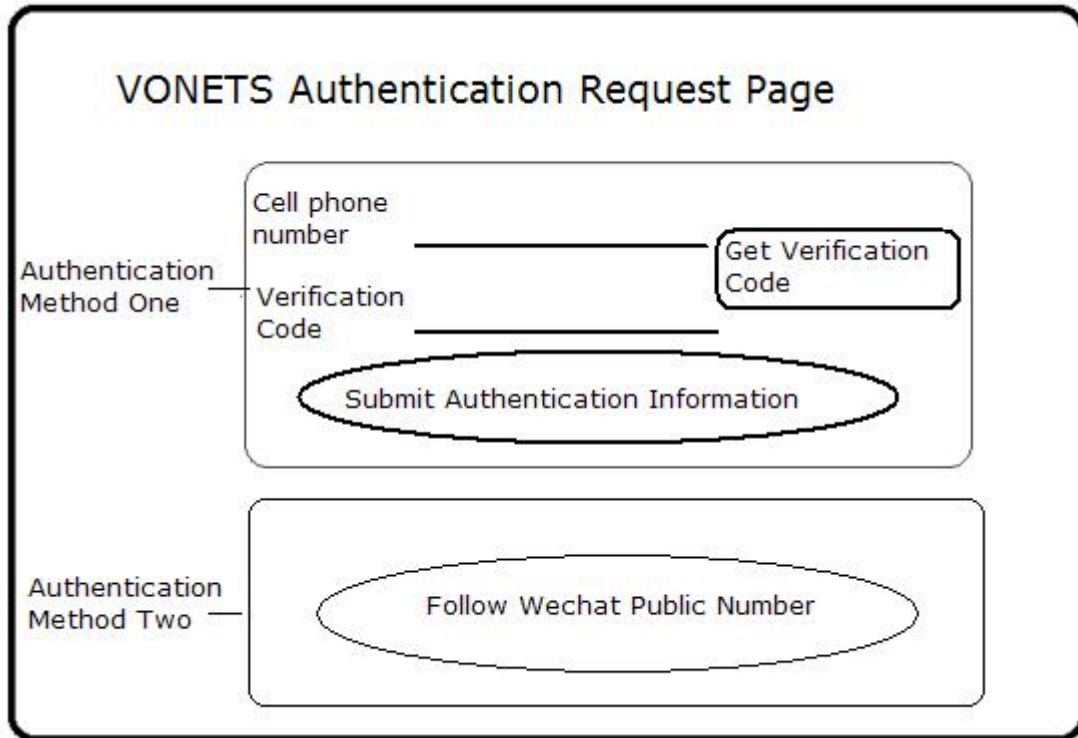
VONETS Authentication Request Page

Authentication Method One

Cell phone number

Get Verification Code

Verification Code

Submit Authentication Information

Authentication Method Two

Follow Wechat Public Number